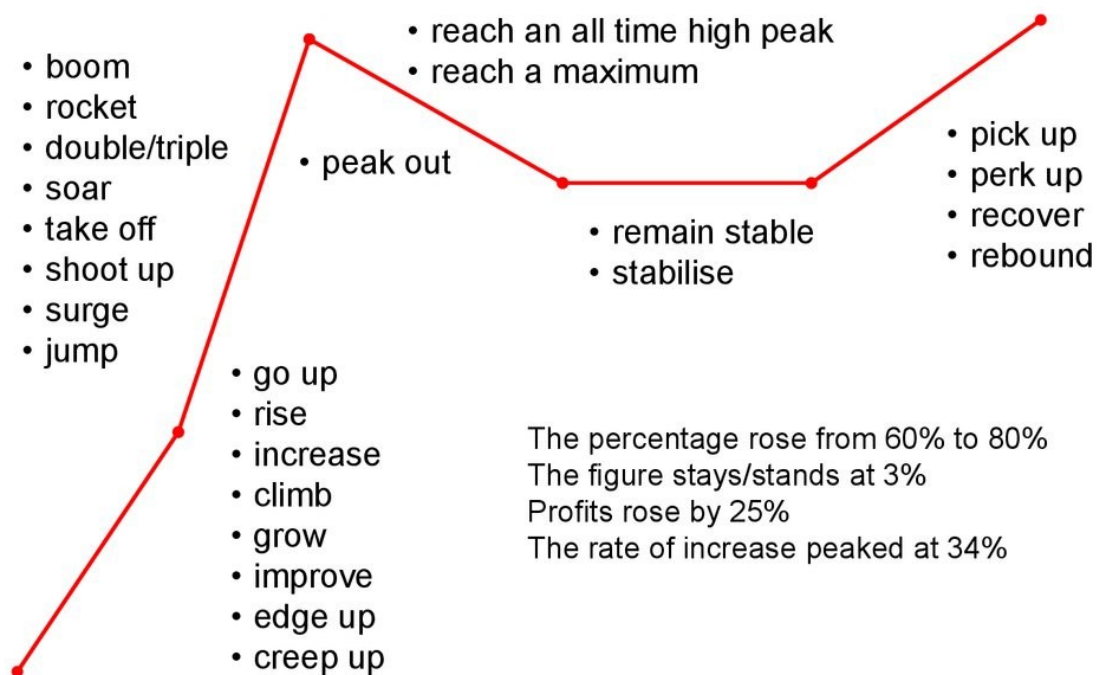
• reach an all time high peak
• reach a maximum

• boom
• rocket
• double/triple
• soar
• take off
• shoot up
• surge
• jump

• peak out

• pick up
• perk up
• recover
• rebound

• remain stable
• stabilise

• go up
• rise
• increase
• climb
• grow
• improve
• edge up
• creep up

The percentage rose from 60% to 80%
The figure stays/stands at 3%
Profits rose by 25%
The rate of increase peaked at 34%